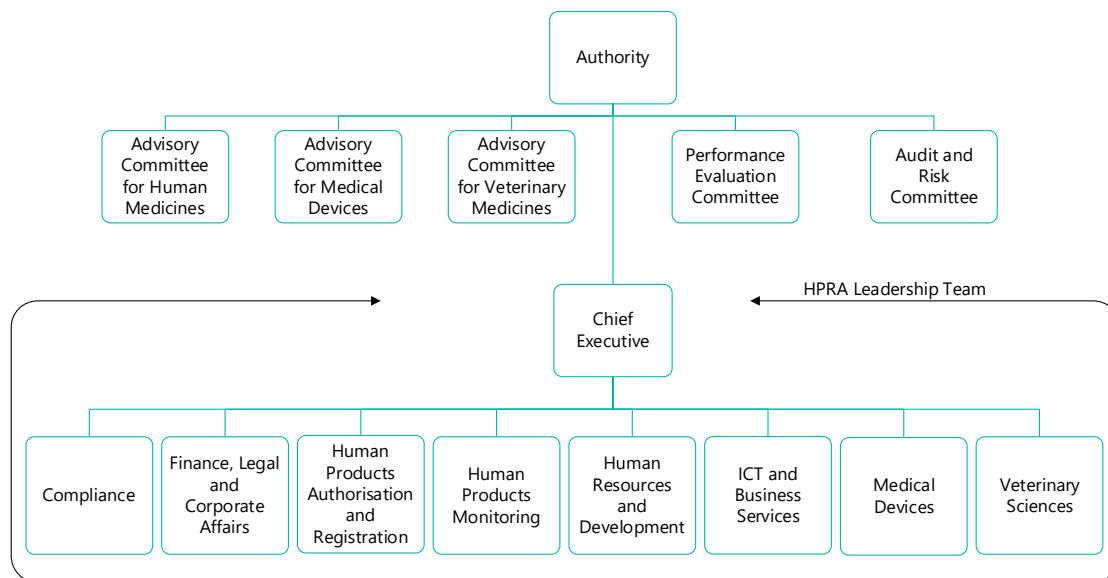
Authority

Advisory Committee for Human Medicines

Advisory Committee for Medical Devices

Advisory Committee for Veterinary Medicines

Performance Evaluation Committee

Audit and Risk Committee

HPRA Leadership Team

Chief Executive

Compliance

Finance, Legal and Corporate Affairs

Human Products Authorisation and Registration

Human Products Monitoring

Human Resources and Development

ICT and Business Services

Medical Devices

Veterinary Sciences